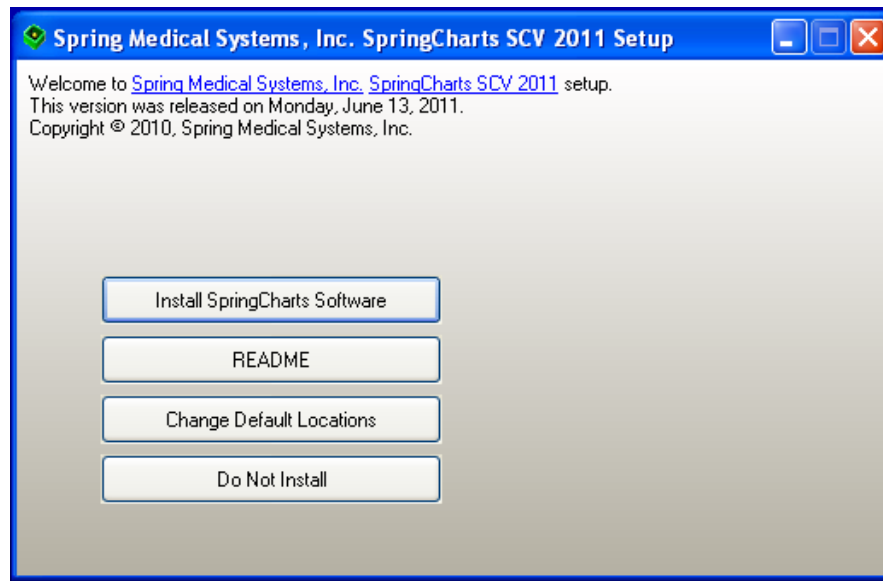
Spring Medical Systems, Inc. SpringCharts SCV 2011 Setup

Welcome to Spring Medical Systems, Inc. SpringCharts SCV 2011 setup.
This version was released on Monday, June 13, 2011.
Copyright © 2010, Spring Medical Systems, Inc.

Install SpringCharts Software

README

Change Default Locations

Do Not Install